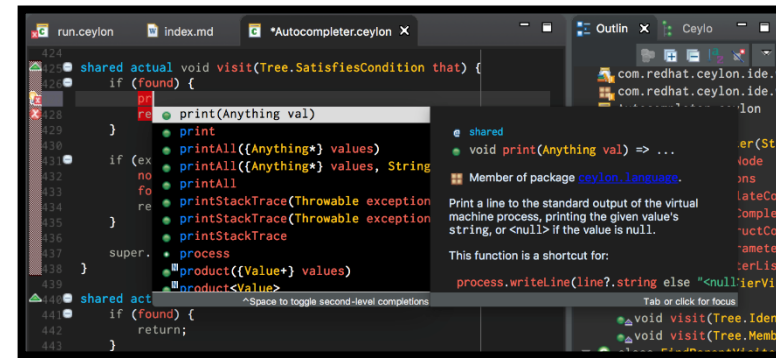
run.ceylon    index.md    *Autocompleter.ceylon ✕    Outlin ✕    Ceylo

424
425 shared actual void visit(Tree.SatisfiesCondition that) {
426     if (found) {
427         pr
428         re
429     }
430
431     if (ex
432         no
433         fo
434         re
435     }
436
437     super.
438 }
439
440 shared actu
441     if (found) {
442         return;
443     }

print(Anything val)
print
printAll({Anything*} values)
printAll({Anything*} values, String
printAll
printStackTrace(Throwable exception
printStackTrace(Throwable exception
printStackTrace
process
product({Value+} values)
product<Value>
^Space to toggle second-level completions

shared
void print(Anything val) => ...

Member of package ceylon.language.

Print a line to the standard output of the virtual machine process, printing the given value's string, or <null> if the value is null.

This function is a shortcut for:

process.writeLine(line?.string else "<null
Tab or click for focus

com.redhat.ceylon.ide.
com.redhat.ceylon.ide.
utocompleter.ceylon
er(St
Node
ons
lateCo
Comple
uctCo
amete
terLis
ierVi
void visit(Tree.Iden
void visit(Tree.Memb